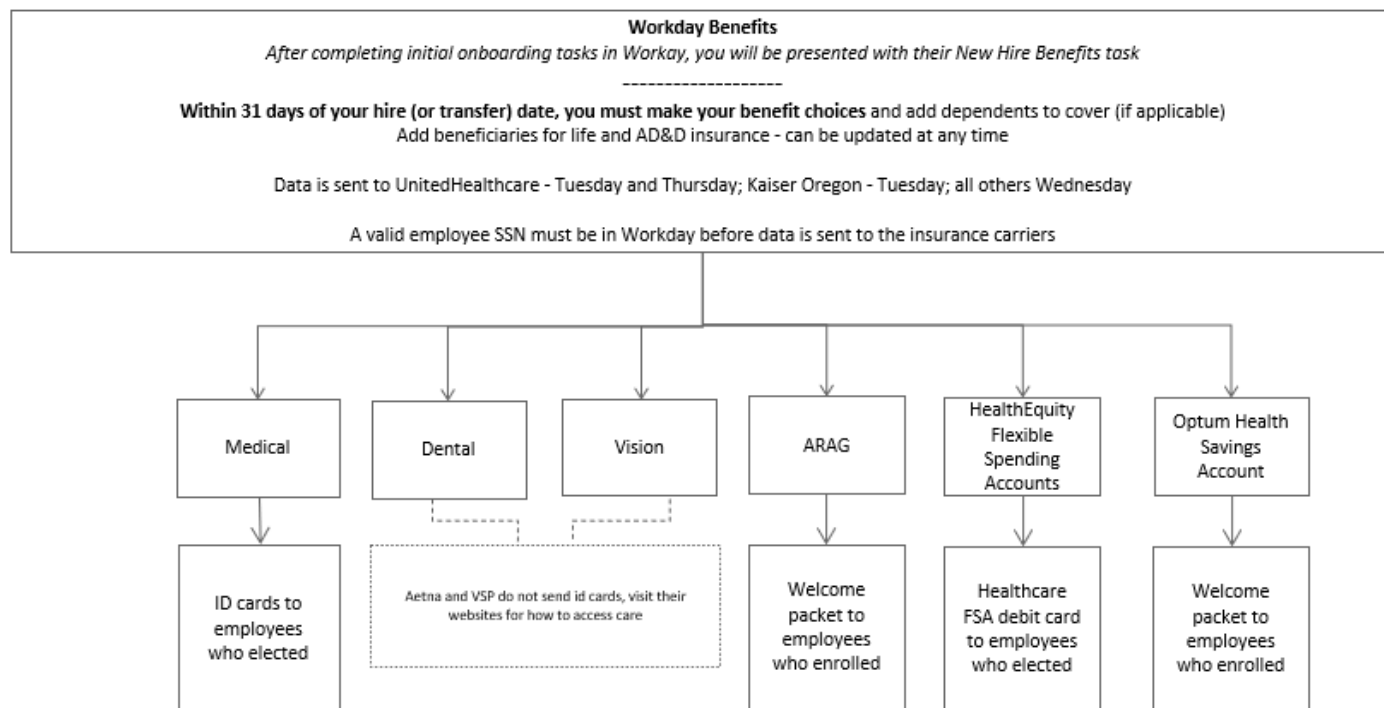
**Workday Benefits**

*After completing initial onboarding tasks in Workay, you will be presented with their New Hire Benefits task*

-------------------

**Within 31 days of your hire (or transfer) date, you must make your benefit choices** and add dependents to cover (if applicable)
Add beneficiaries for life and AD&D insurance - can be updated at any time

Data is sent to UnitedHealthcare - Tuesday and Thursday; Kaiser Oregon - Tuesday; all others Wednesday

A valid employee SSN must be in Workday before data is sent to the insurance carriers

Medical

Dental

Vision

ARAG

HealthEquity Flexible Spending Accounts

Optum Health Savings Account

ID cards to employees who elected

Aetna and VSP do not send id cards, visit their websites for how to access care

Welcome packet to employees who enrolled

Healthcare FSA debit card to employees who elected

Welcome packet to employees who enrolled